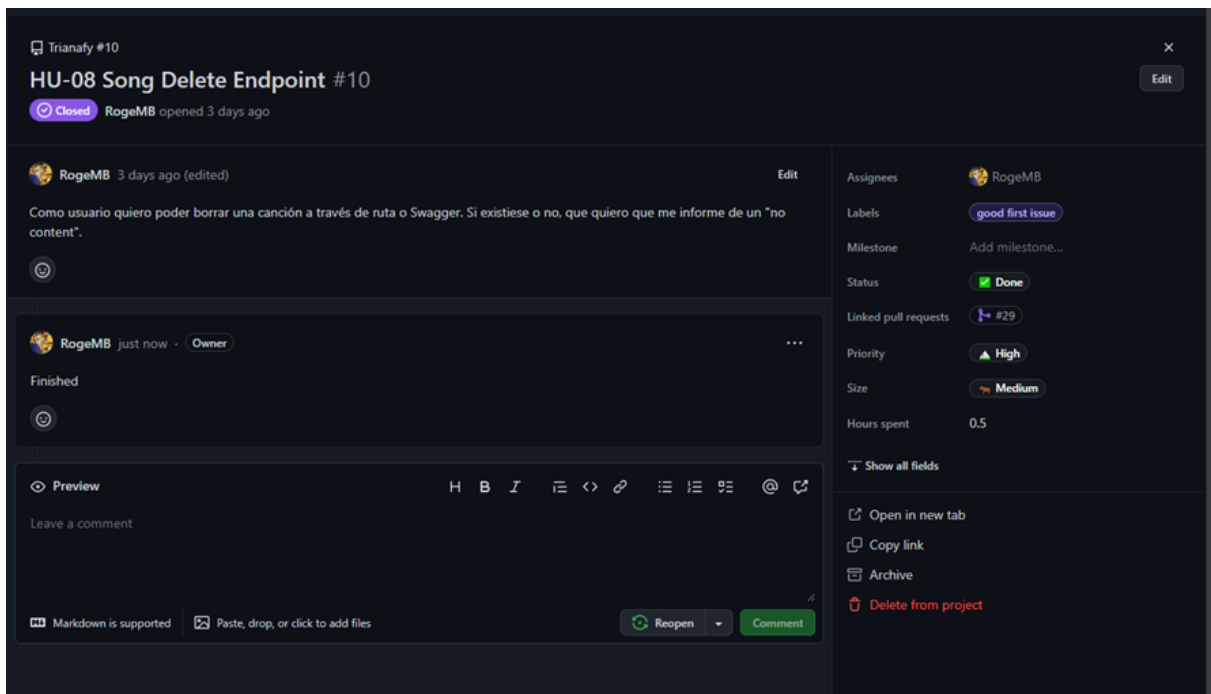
Trianafy #10

HU-08 Song Delete Endpoint #10

Closed RogeMB opened 3 days ago

Edit

RogeMB 3 days ago (edited)

Edit

Como usuario quiero poder borrar una canción a través de ruta o Swagger. Si existiese o no, que quiero que me informe de un "no content".

RogeMB just now · Owner

Finished

Preview

H B I

Leave a comment

Markdown is supported

Paste, drop, or click to add files

Reopen

Comment

Assignees RogeMB

Labels good first issue

Milestone Add milestone...

Status Done

Linked pull requests #29

Priority High

Size Medium

Hours spent 0.5

Show all fields

Open in new tab

Copy link

Archive

Delete from project